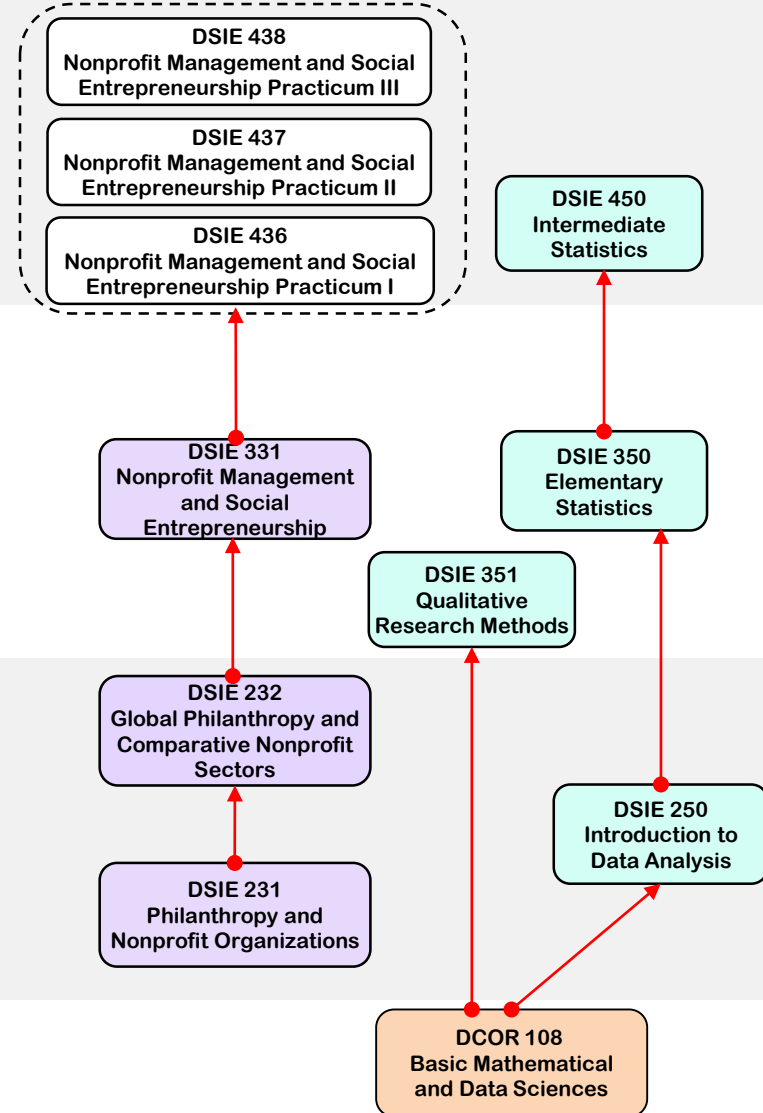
DSIE 438
Nonprofit Management and Social Entrepreneurship Practicum III

DSIE 437
Nonprofit Management and Social Entrepreneurship Practicum II

DSIE 436
Nonprofit Management and Social Entrepreneurship Practicum I

DSIE 450
Intermediate Statistics

DSIE 331
Nonprofit Management and Social Entrepreneurship

DSIE 350
Elementary Statistics

DSIE 351
Qualitative Research Methods

DSIE 232
Global Philanthropy and Comparative Nonprofit Sectors

DSIE 250
Introduction to Data Analysis

DSIE 231
Philanthropy and Nonprofit Organizations

DCOR 108
Basic Mathematical and Data Sciences